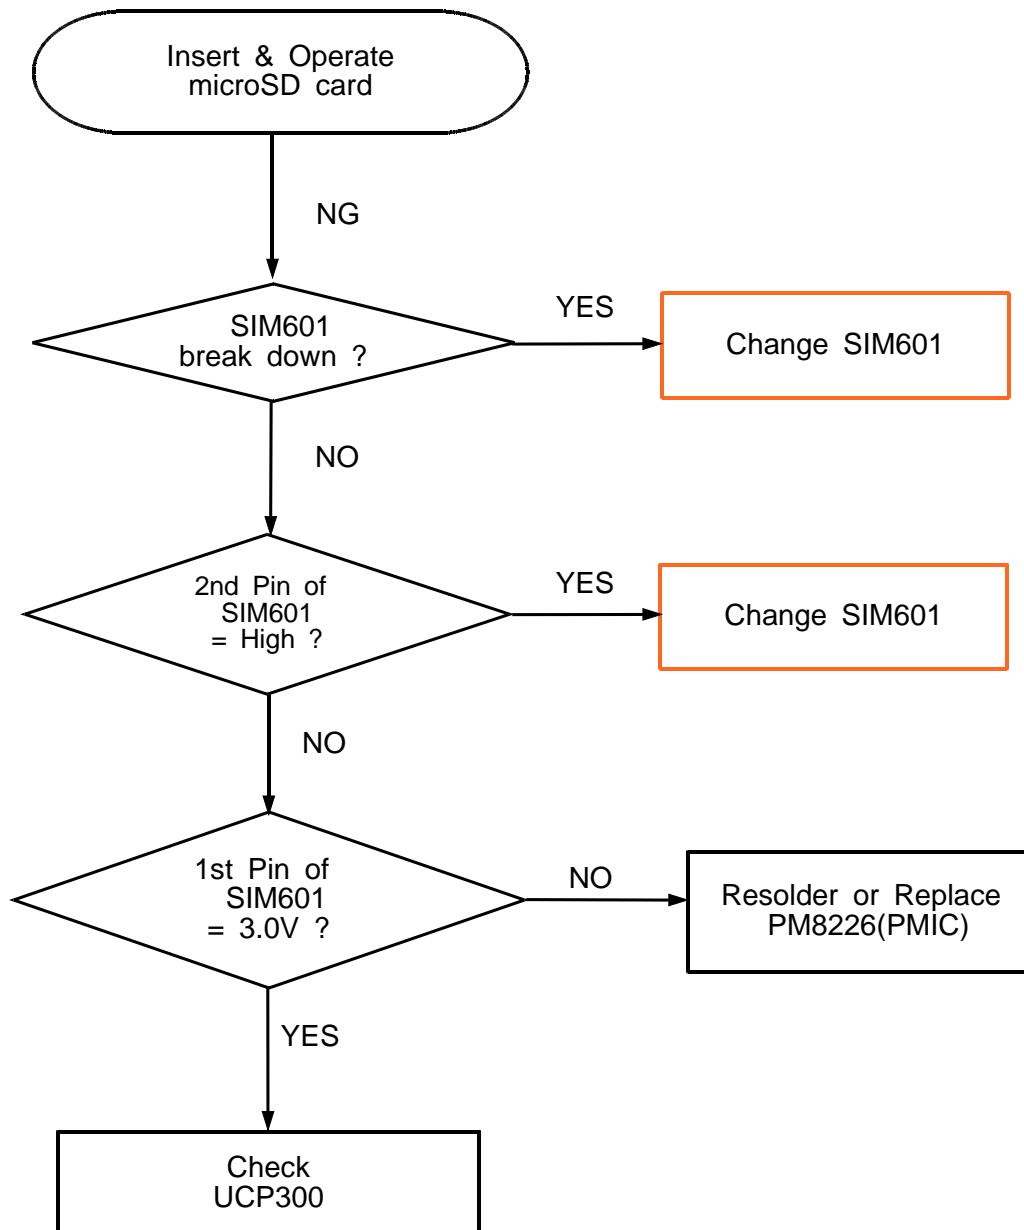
Insert & Operate microSD card

NG

SIM601 break down ?

YES

Change SIM601

NO

2nd Pin of SIM601 = High ?

YES

Change SIM601

NO

1st Pin of SIM601 = 3.0V ?

NO

Resolder or Replace PM8226(PMIC)

YES

Check UCP300